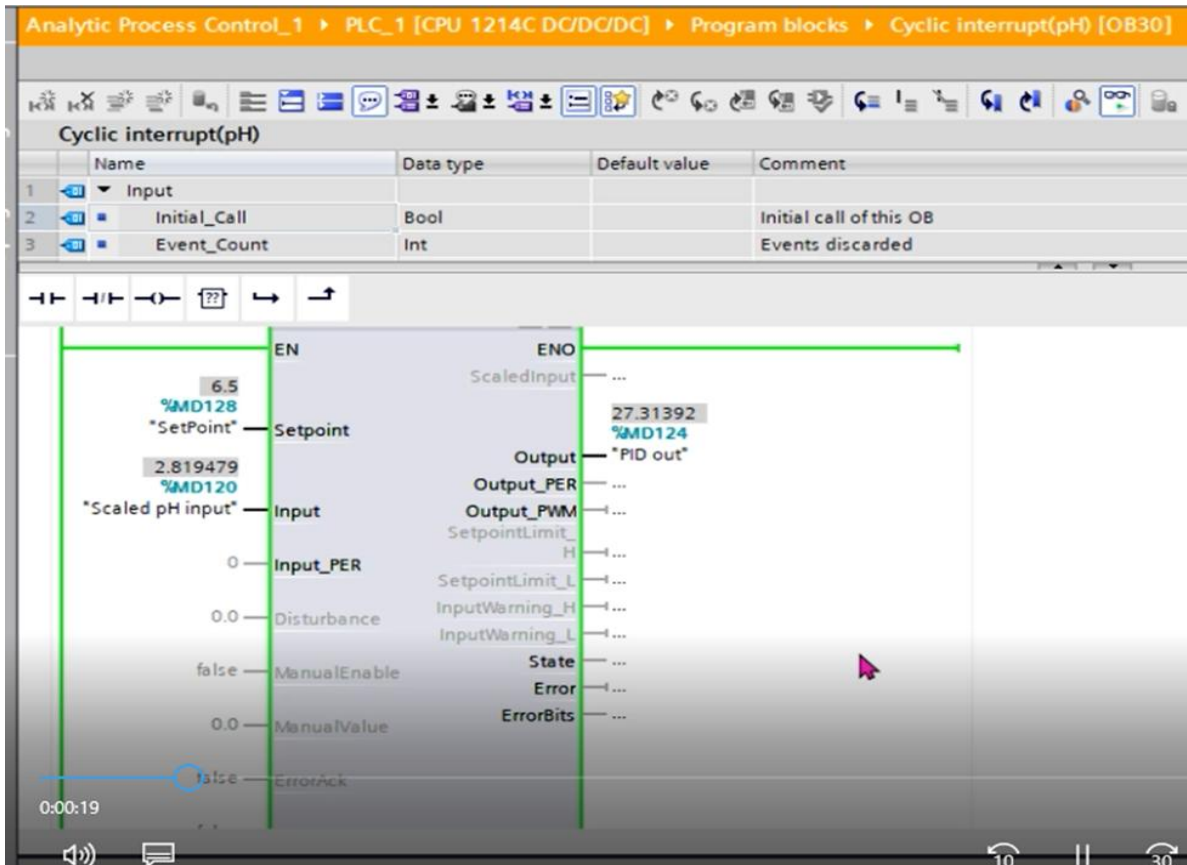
Analytic Process Control_1 ▸ PLC_1 [CPU 1214C DC/DC/DC] ▸ Program blocks ▸ Cyclic interrupt(pH) [OB30]

Cyclic interrupt(pH)

| | Name | Data type | Default value | Comment |
|---|---|---|---|---|
| 1 | ▾ Input | | | |
| 2 | Initial_Call | Bool | | Initial call of this OB |
| 3 | Event_Count | Int | | Events discarded |

EN
ENO
ScaledInput ...
6.5
%MD128
"SetPoint" Setpoint
27.31392
%MD124
Output "PID out"
2.819479
%MD120
Output_PER ...
"Scaled pH input" Input
Output_PWM ...
SetpointLimit_H ...
0 Input_PER
SetpointLimit_L ...
0.0 Disturbance
InputWarning_H ...
InputWarning_L ...
false ManualEnable
State ...
Error ...
0.0 ManualValue
ErrorBits ...
false ErrorAck
0:00:19
10
30